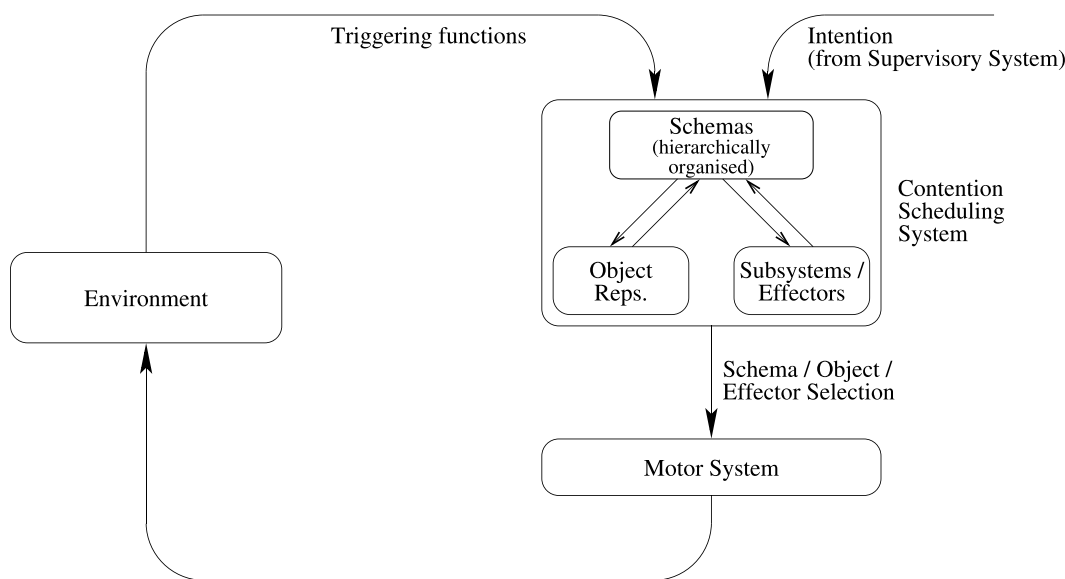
Triggering functions

Intention
(from Supervisory System)

Schemas
(hierarchically organised)

Contention
Scheduling
System

Object
Reps.

Subsystems /
Effectors

Environment

Schema / Object /
Effector Selection

Motor System